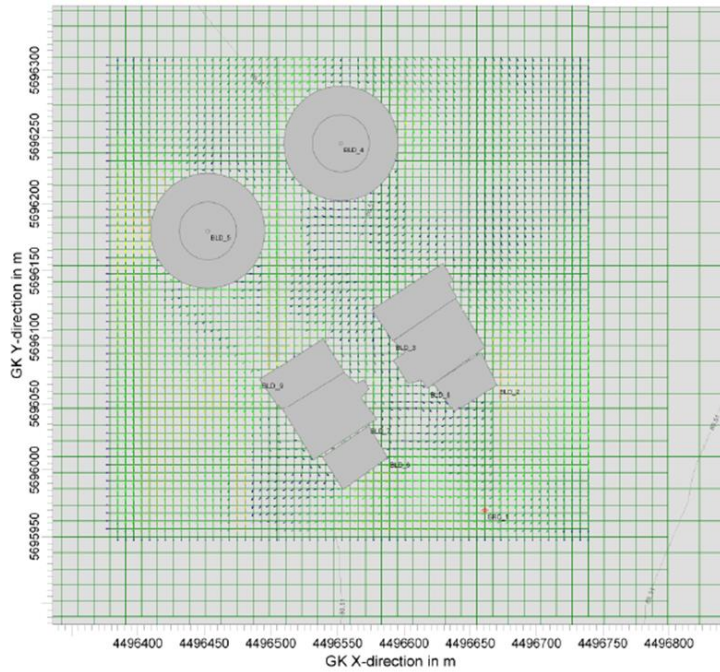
GK Y-direction in m

5696300
5696250
5696200
5696150
5696100
5696050
5696000
5695950

BLD_4
BLD_5
BLD_3
BLD_0
BLD_1
BLD_2
BLD_6
BLD_9
QUE_1

4496400 4496450 4496500 4496550 4496600 4496650 4496700 4496750 4496800

GK X-direction in m